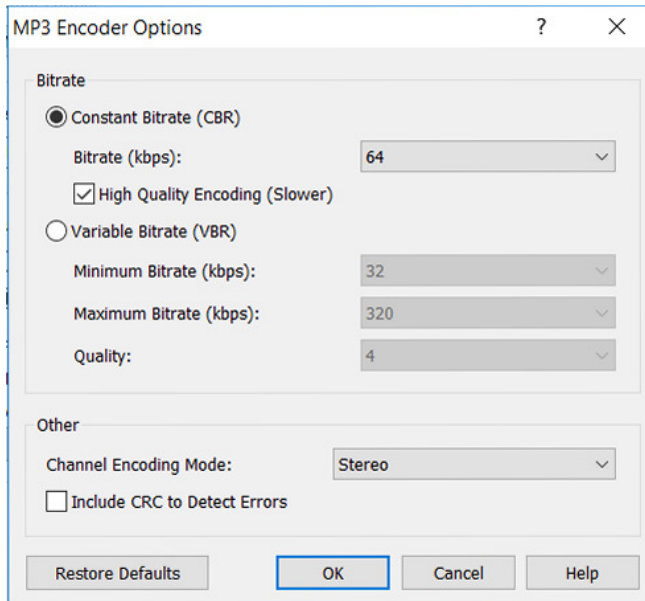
MP3 Encoder Options ? X

Bitrate

Constant Bitrate (CBR)

Bitrate (kbps): 64

High Quality Encoding (Slower)

Variable Bitrate (VBR)

Minimum Bitrate (kbps): 32

Maximum Bitrate (kbps): 320

Quality: 4

Other

Channel Encoding Mode: Stereo

Include CRC to Detect Errors

Restore Defaults OK Cancel Help